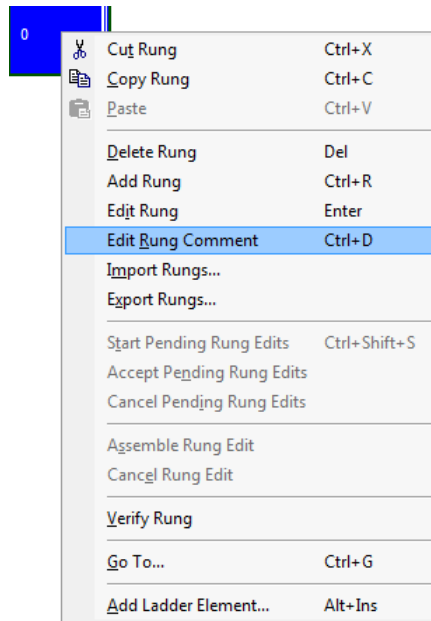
0

Cut Rung Ctrl+X
Copy Rung Ctrl+C
Paste Ctrl+V

Delete Rung Del
Add Rung Ctrl+R
Edit Rung Enter
Edit Rung Comment Ctrl+D
Import Rungs...
Export Rungs...

Start Pending Rung Edits Ctrl+Shift+S
Accept Pending Rung Edits
Cancel Pending Rung Edits

Assemble Rung Edit
Cancel Rung Edit

Verify Rung

Go To... Ctrl+G

Add Ladder Element... Alt+Ins